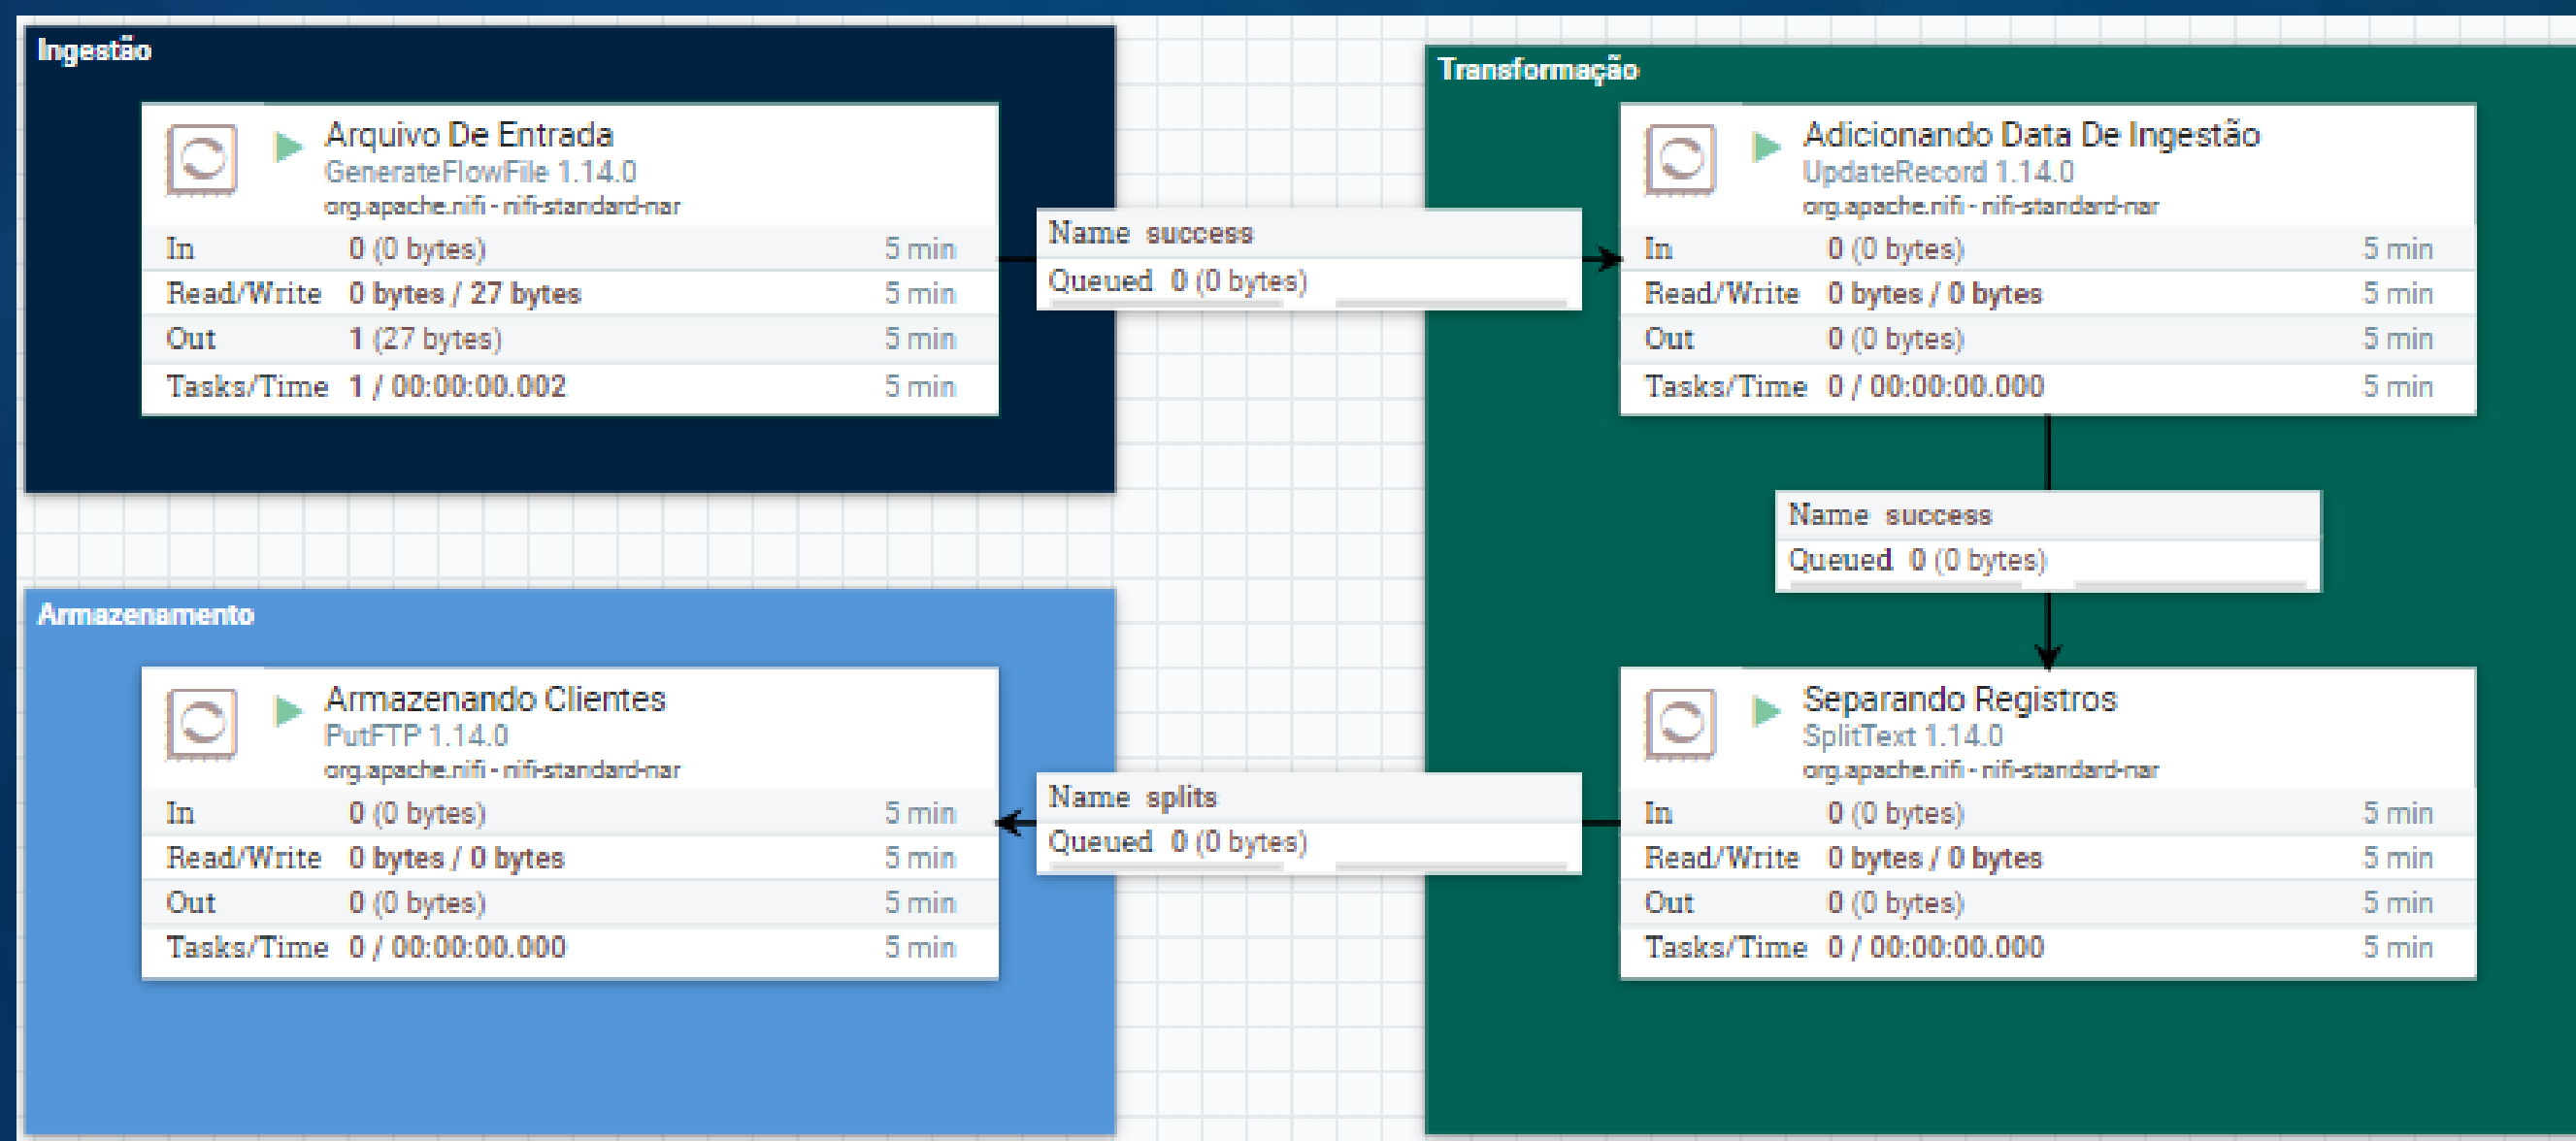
Ingestão

Arquivo De Entrada
GenerateFlowFile 1.14.0
org.apache.nifi - nifi-standard-nar

| | | |
|---|---|---|
| In | 0 (0 bytes) | 5 min |
| Read/Write | 0 bytes / 27 bytes | 5 min |
| Out | 1 (27 bytes) | 5 min |
| Tasks/Time | 1 / 00:00:00.002 | 5 min |

Name success
Queued 0 (0 bytes)

Transformação

Adicionando Data De Ingestão
UpdateRecord 1.14.0
org.apache.nifi - nifi-standard-nar

| | | |
|---|---|---|
| In | 0 (0 bytes) | 5 min |
| Read/Write | 0 bytes / 0 bytes | 5 min |
| Out | 0 (0 bytes) | 5 min |
| Tasks/Time | 0 / 00:00:00.000 | 5 min |

Name success
Queued 0 (0 bytes)

Separando Registros
SplitText 1.14.0
org.apache.nifi - nifi-standard-nar

| | | |
|---|---|---|
| In | 0 (0 bytes) | 5 min |
| Read/Write | 0 bytes / 0 bytes | 5 min |
| Out | 0 (0 bytes) | 5 min |
| Tasks/Time | 0 / 00:00:00.000 | 5 min |

Name splits
Queued 0 (0 bytes)

Armazenamento

Armazenando Clientes
PutFTP 1.14.0
org.apache.nifi - nifi-standard-nar

| | | |
|---|---|---|
| In | 0 (0 bytes) | 5 min |
| Read/Write | 0 bytes / 0 bytes | 5 min |
| Out | 0 (0 bytes) | 5 min |
| Tasks/Time | 0 / 00:00:00.000 | 5 min |